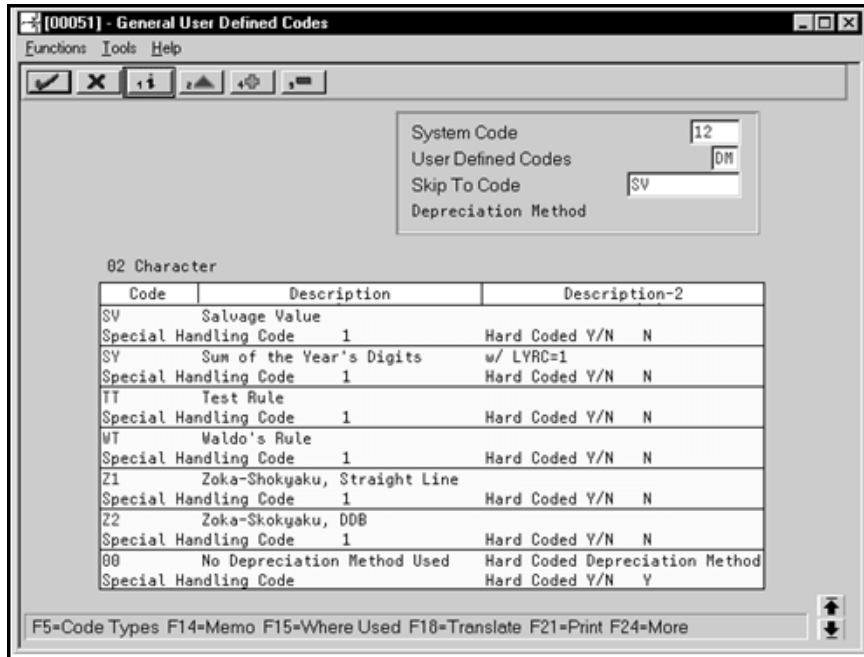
[00051] - General User Defined Codes

Functions Tools Help

System Code 12
User Defined Codes DM
Skip To Code SV
Depreciation Method

02 Character

| Code | Description | Description-2 |
|---|---|---|
| SV | Salvage Value | |
| Special Handling Code | 1 | Hard Coded Y/N N |
| SY | Sum of the Year's Digits | w/ LYRC=1 |
| Special Handling Code | 1 | Hard Coded Y/N N |
| TT | Test Rule | |
| Special Handling Code | 1 | Hard Coded Y/N N |
| WT | Waldo's Rule | |
| Special Handling Code | 1 | Hard Coded Y/N N |
| Z1 | Zoka-Shokyaku, Straight Line | |
| Special Handling Code | 1 | Hard Coded Y/N N |
| Z2 | Zoka-Skokyaku, DDB | |
| Special Handling Code | 1 | Hard Coded Y/N N |
| 00 | No Depreciation Method Used | Hard Coded Depreciation Method |
| Special Handling Code | | Hard Coded Y/N Y |

F5=Code Types F14=Memo F15=Where Used F18=Translate F21=Print F24=More